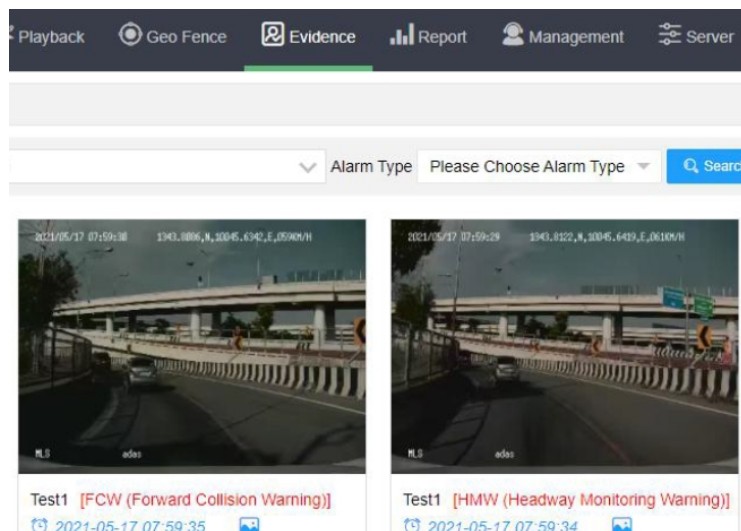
Playback Geo Fence Evidence Report Management Server

Alarm Type Please Choose Alarm Type Searc

2021/05/17 07:59:30 1343.8806,N,10045.6342,E,059KM/H
MLS adas

2021/05/17 07:59:29 1343.8122,N,10045.6419,E,061KM/H
MLS adas

Test1 [FCW (Forward Collision Warning)]
2021-05-17 07:59:35

Test1 [HMW (Headway Monitoring Warning)]
2021-05-17 07:59:34